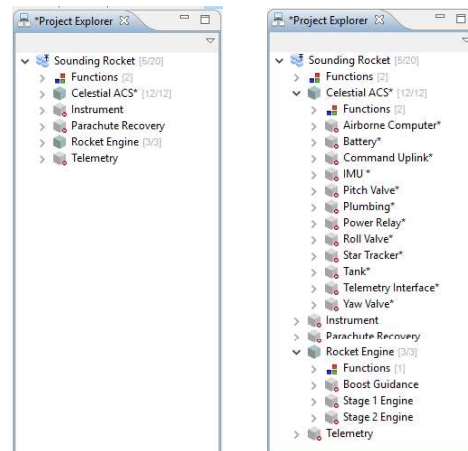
*Project Explorer

Sounding Rocket [5/20]
Functions [2]
Celestial ACS* [12/12]
Instrument
Parachute Recovery
Rocket Engine [3/3]
Telemetry

*Project Explorer

Sounding Rocket [5/20]
Functions [2]
Celestial ACS* [12/12]
Functions [2]
Airborne Computer*
Battery*
Command Uplink*
IMU *
Pitch Valve*
Plumbing*
Power Relay*
Roll Valve*
Star Tracker*
Tank*
Telemetry Interface*
Yaw Valve*
Instrument
Parachute Recovery
Rocket Engine [3/3]
Functions [1]
Boost Guidance
Stage 1 Engine
Stage 2 Engine
Telemetry